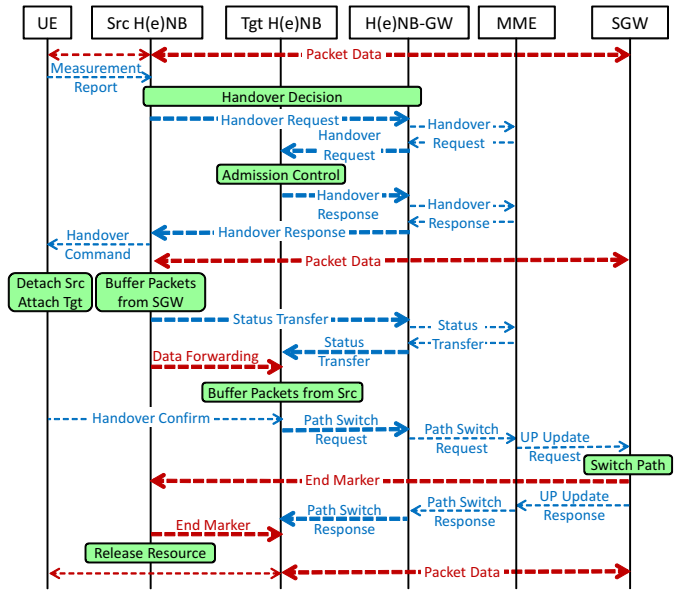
UE

Src H(e)NB

Tgt H(e)NB

H(e)NB-GW

MME

SGW

Packet Data

Measurement Report

Handover Decision

Handover Request

Handover Request

Handover Request

Admission Control

Handover Response

Handover Response

Handover Response

Handover Command

Packet Data

Detach Src Attach Tgt

Buffer Packets from SGW

Status Transfer

Status Transfer

Status Transfer

Data Forwarding

Buffer Packets from Src

Handover Confirm

Path Switch Request

Path Switch Request

UP Update Request

Switch Path

End Marker

Path Switch Response

Path Switch Response

UP Update Response

End Marker

Release Resource

Packet Data